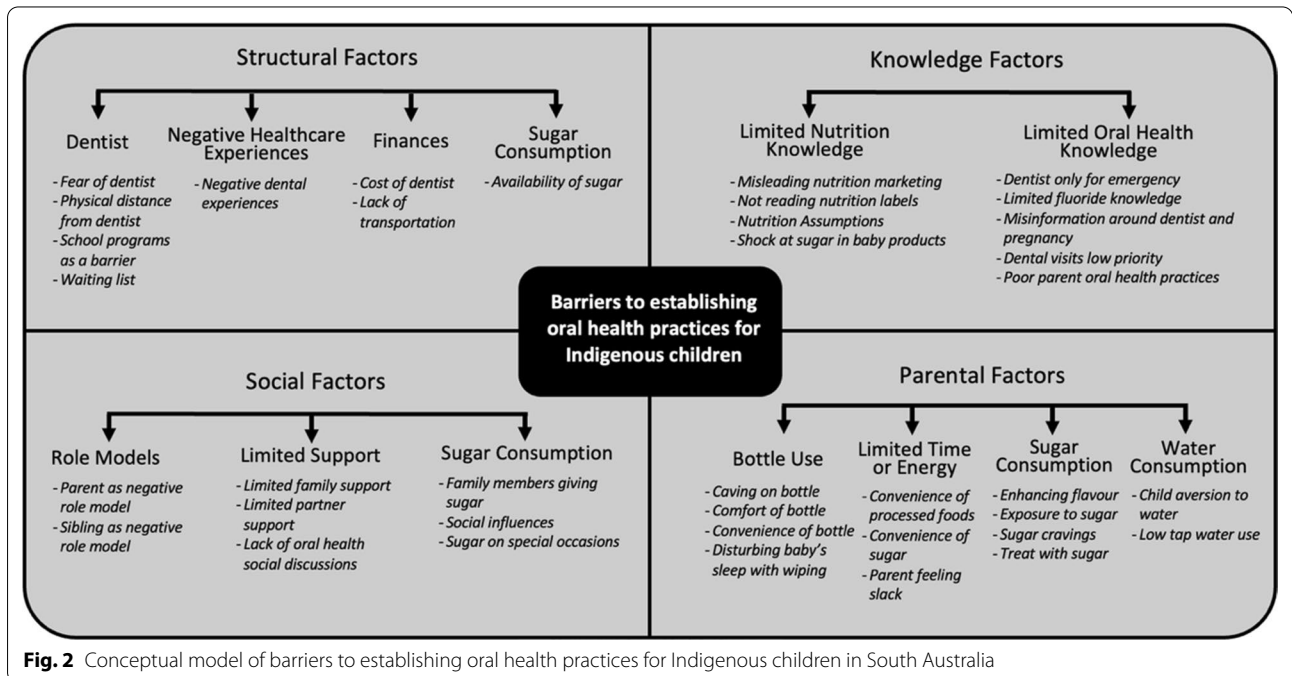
Structural Factors

Dentist
- Fear of dentist
- Physical distance from dentist
- School programs as a barrier
- Waiting list

Negative Healthcare Experiences
- Negative dental experiences

Finances
- Cost of dentist
- Lack of transportation

Sugar Consumption
- Availability of sugar

Knowledge Factors

Limited Nutrition Knowledge
- Misleading nutrition marketing
- Not reading nutrition labels
- Nutrition Assumptions
- Shock at sugar in baby products

Limited Oral Health Knowledge
- Dentist only for emergency
- Limited fluoride knowledge
- Misinformation around dentist and pregnancy
- Dental visits low priority
- Poor parent oral health practices

Barriers to establishing oral health practices for Indigenous children

Social Factors

Role Models
- Parent as negative role model
- Sibling as negative role model

Limited Support
- Limited family support
- Limited partner support
- Lack of oral health social discussions

Sugar Consumption
- Family members giving sugar
- Social influences
- Sugar on special occasions

Parental Factors

Bottle Use
- Caving on bottle
- Comfort of bottle
- Convenience of bottle
- Disturbing baby's sleep with wiping

Limited Time or Energy
- Convenience of processed foods
- Convenience of sugar
- Parent feeling slack

Sugar Consumption
- Enhancing flavour
- Exposure to sugar
- Sugar cravings
- Treat with sugar

Water Consumption
- Child aversion to water
- Low tap water use

Fig. 2 Conceptual model of barriers to establishing oral health practices for Indigenous children in South Australia